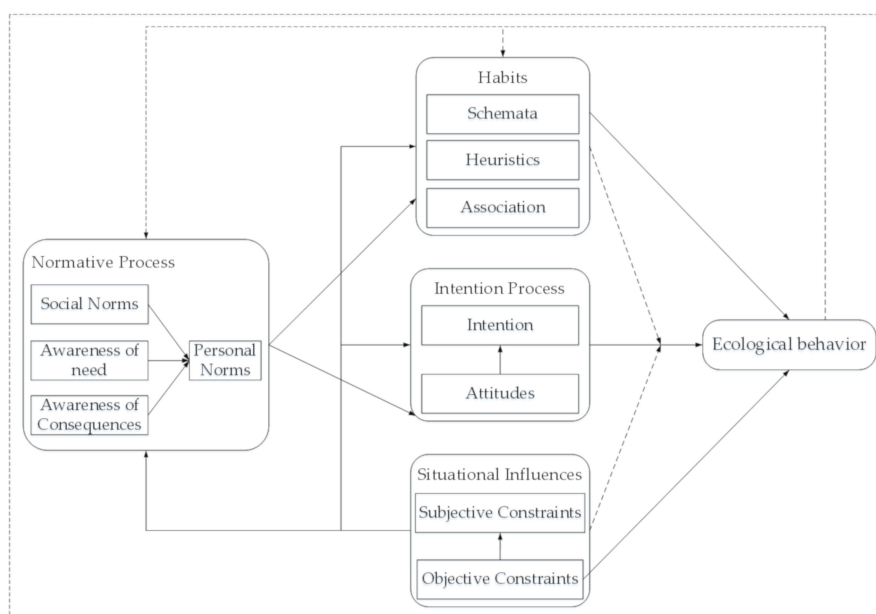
Habits
Schemata
Heuristics
Association

Normative Process
Social Norms
Awareness of need
Awareness of Consequences
Personal Norms

Intention Process
Intention
Attitudes

Ecological behavior

Situational Influences
Subjective Constraints
Objective Constraints